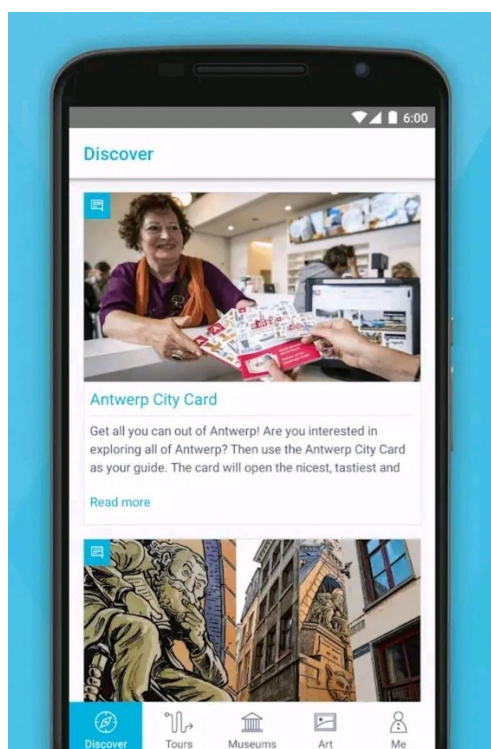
6:00

Discover

Antwerp City Card

Get all you can out of Antwerp! Are you interested in exploring all of Antwerp? Then use the Antwerp City Card as your guide. The card will open the nicest, tastiest and

Read more

Discover
Tours
Museums
Art
Me